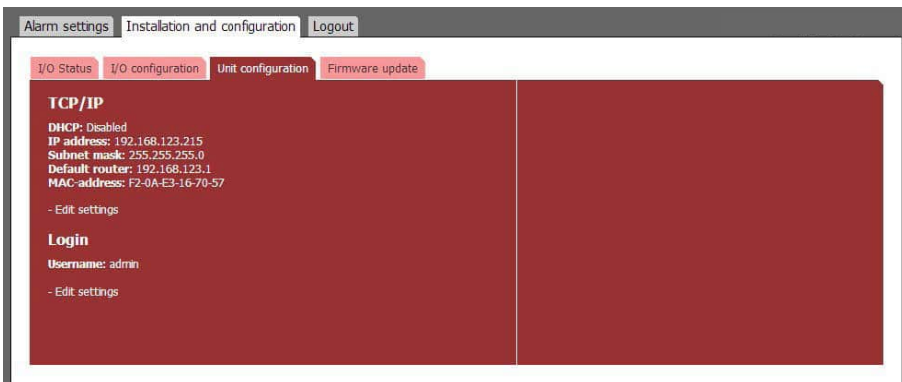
Alarm settings | Installation and configuration | Logout

I/O Status | I/O configuration | Unit configuration | Firmware update

TCP/IP

DHCP: Disabled
IP address: 192.168.123.215
Subnet mask: 255.255.255.0
Default router: 192.168.123.1
MAC-address: F2-0A-E3-16-70-57

- Edit settings

Login

Username: admin

- Edit settings